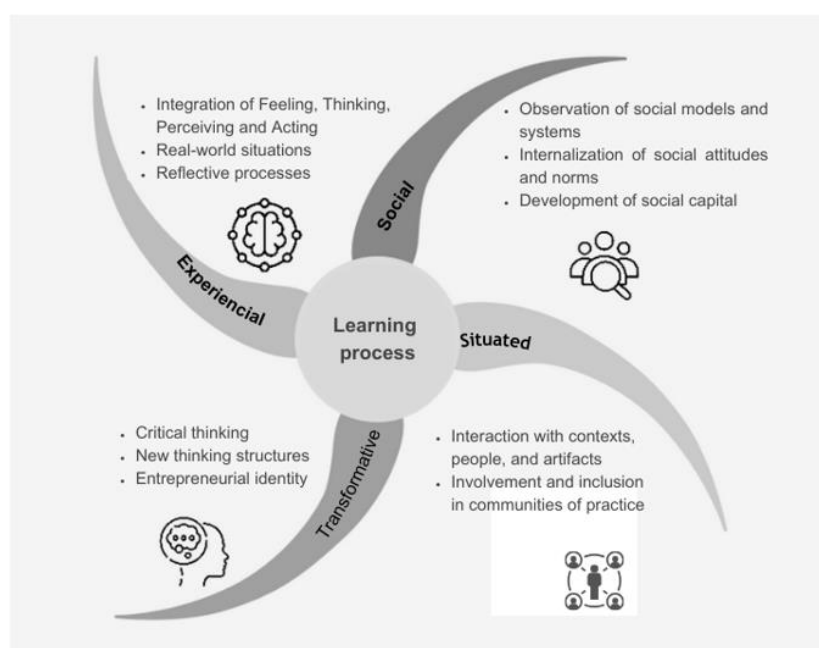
- Integration of Feeling, Thinking, Perceiving and Acting
- Real-world situations
- Reflective processes

Experiencial

Social

- Observation of social models and systems
- Internalization of social attitudes and norms
- Development of social capital

Learning process

Situated

- Critical thinking
- New thinking structures
- Entrepreneurial identity

Transformative

- Interaction with contexts, people, and artifacts
- Involvement and inclusion in communities of practice